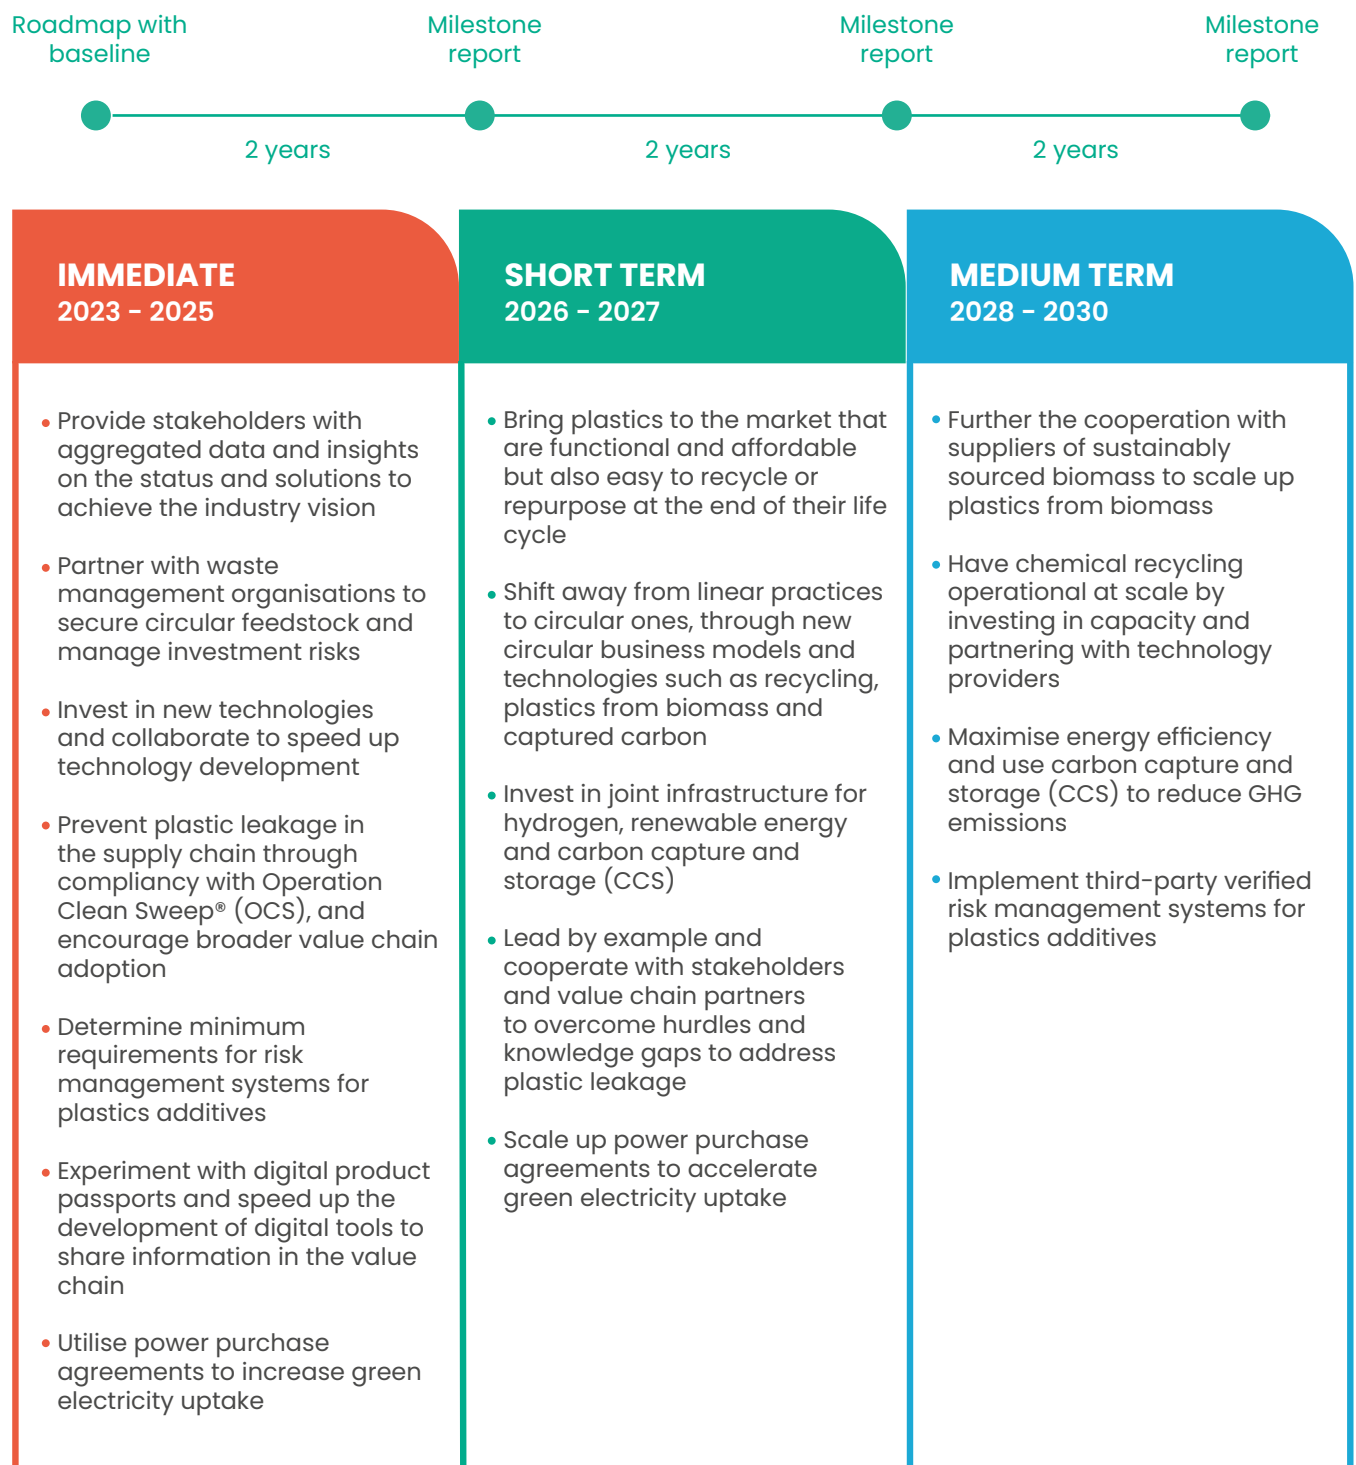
Roadmap with baseline

Milestone report

Milestone report

Milestone report

2 years

2 years

2 years

IMMEDIATE
2023 - 2025

• Provide stakeholders with aggregated data and insights on the status and solutions to achieve the industry vision

• Partner with waste management organisations to secure circular feedstock and manage investment risks

• Invest in new technologies and collaborate to speed up technology development

• Prevent plastic leakage in the supply chain through compliancy with Operation Clean Sweep® (OCS), and encourage broader value chain adoption

• Determine minimum requirements for risk management systems for plastics additives

• Experiment with digital product passports and speed up the development of digital tools to share information in the value chain

• Utilise power purchase agreements to increase green electricity uptake

SHORT TERM
2026 - 2027

• Bring plastics to the market that are functional and affordable but also easy to recycle or repurpose at the end of their life cycle

• Shift away from linear practices to circular ones, through new circular business models and technologies such as recycling, plastics from biomass and captured carbon

• Invest in joint infrastructure for hydrogen, renewable energy and carbon capture and storage (CCS)

• Lead by example and cooperate with stakeholders and value chain partners to overcome hurdles and knowledge gaps to address plastic leakage

• Scale up power purchase agreements to accelerate green electricity uptake

MEDIUM TERM
2028 - 2030

• Further the cooperation with suppliers of sustainably sourced biomass to scale up plastics from biomass

• Have chemical recycling operational at scale by investing in capacity and partnering with technology providers

• Maximise energy efficiency and use carbon capture and storage (CCS) to reduce GHG emissions

• Implement third-party verified risk management systems for plastics additives